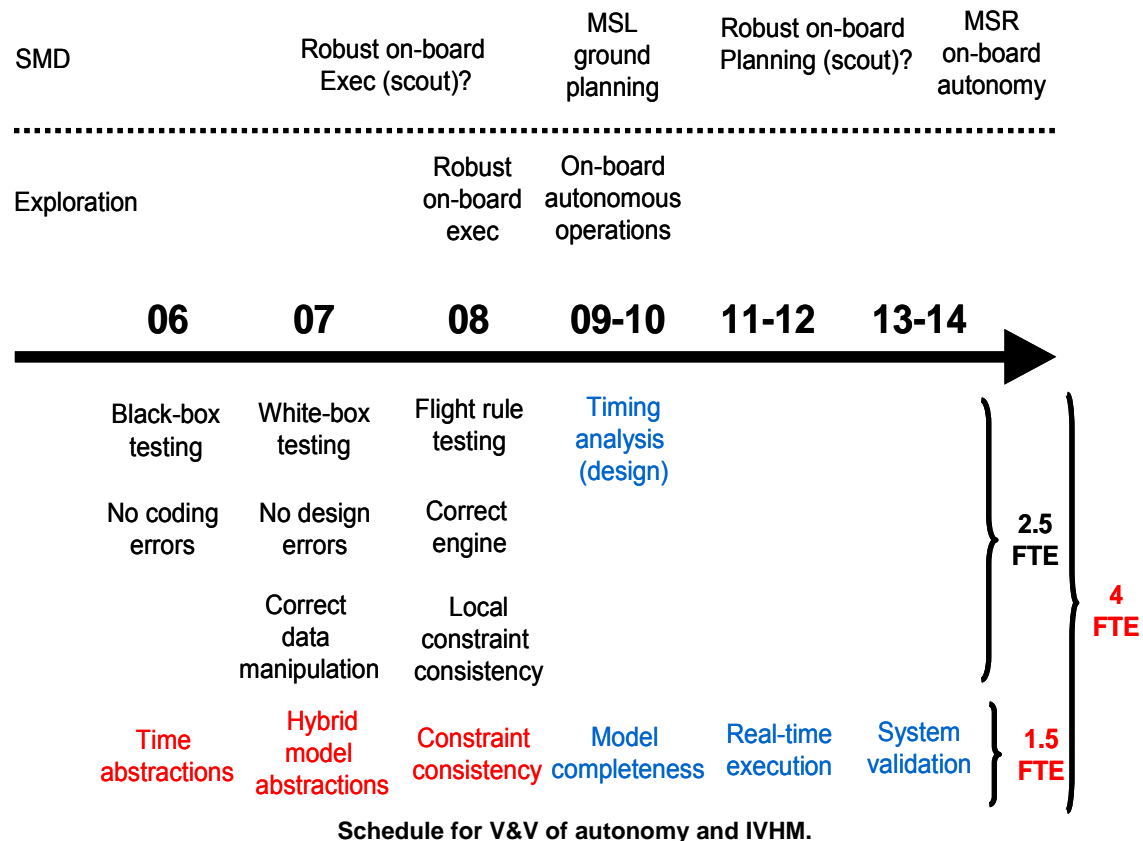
SMD

Robust on-board Exec (scout)?

MSL ground planning

Robust on-board Planning (scout)?

MSR on-board autonomy

Exploration

Robust on-board exec

On-board autonomous operations

06

07

08

09-10

11-12

13-14

Black-box testing

No coding errors

White-box testing

No design errors

Correct data manipulation

Flight rule testing

Correct engine

Local constraint consistency

Timing analysis (design)

2.5 FTE

4 FTE

Time abstractions

Hybrid model abstractions

Constraint consistency

Model completeness

Real-time execution

System validation

1.5 FTE

Schedule for V&V of autonomy and IVHM.